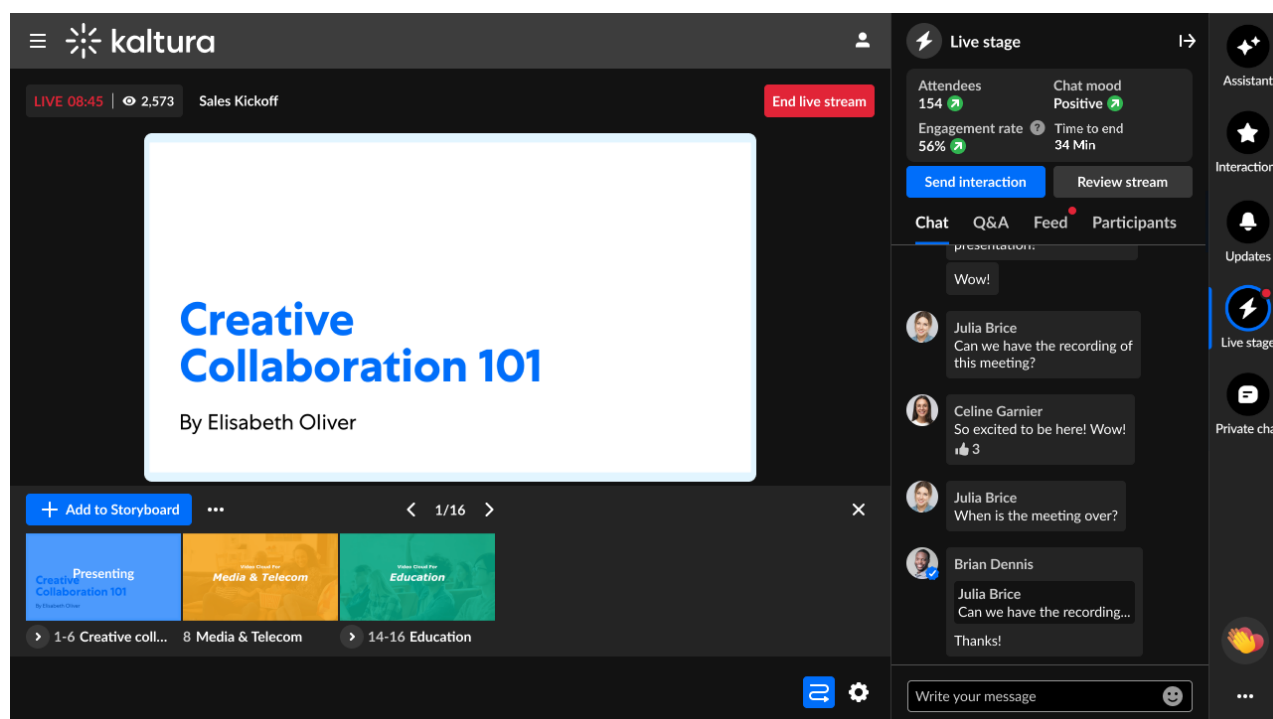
kaltura

LIVE 08:45 | 2,573 Sales Kickoff

End live stream

Creative Collaboration 101

By Elisabeth Oliver

Add to Storyboard •••

1/16

Presenting
Creative Collaboration 101
By Elisabeth Oliver

Video Cloud For
Media & Telecom

Video Cloud For
Education

1-6 Creative coll... 8 Media & Telecom 14-16 Education

Live stage

| Attendees | Chat mood |
|---|---|
| 154 | Positive |
| Engagement rate | Time to end |
| 56% | 34 Min |

Send interaction
Review stream

Chat Q&A Feed Participants

presentation!

Wow!

Julia Brice
Can we have the recording of this meeting?

Celine Garnier
So excited to be here! Wow!
3

Julia Brice
When is the meeting over?

Brian Dennis
Julia Brice
Can we have the recording...
Thanks!

Write your message

Assistant
Interaction
Updates
Live stage
Private cha
•••